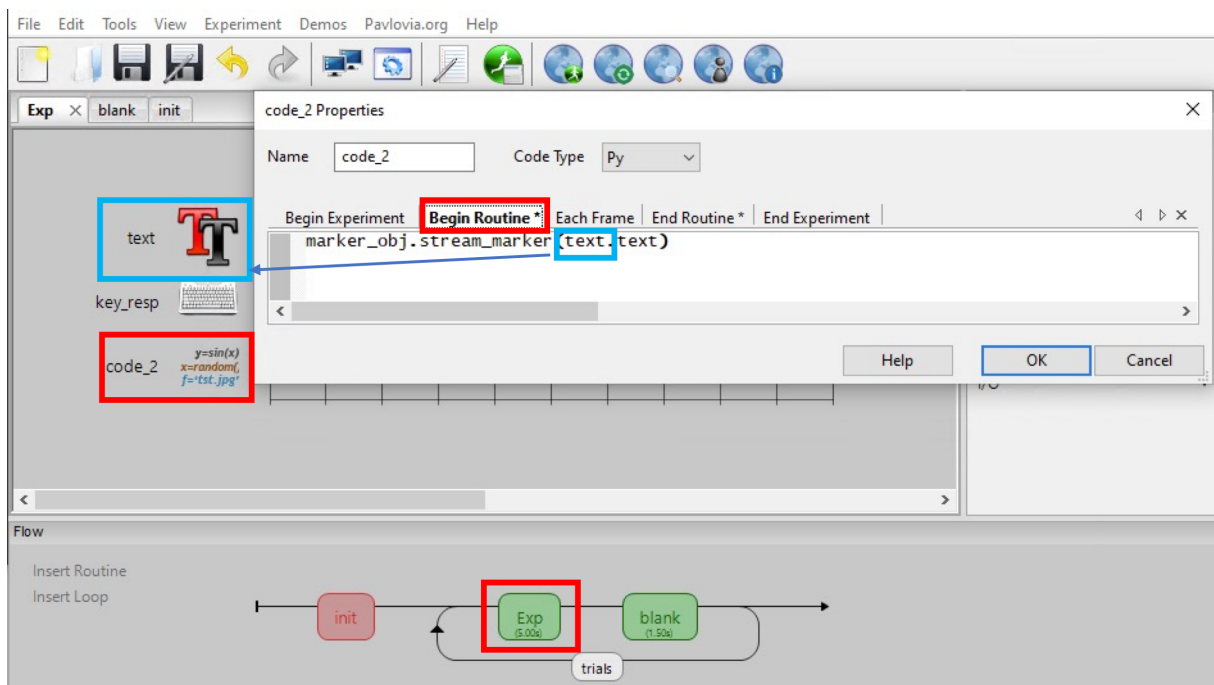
File Edit Tools View Experiment Demos Pavlovia.org Help

Exp × blank init

code_2 Properties ×

Name code_2 Code Type Py

Begin Experiment | Begin Routine * | Each Frame | End Routine * | End Experiment

marker_obj.stream_marker(text.text)

Help OK Cancel

text

key_resp

code_2 y=sin(x) x=random(, f='tst.jpg'

I/O

Flow

Insert Routine

Insert Loop

init

Exp (5.00s)

blank (1.50s)

trials